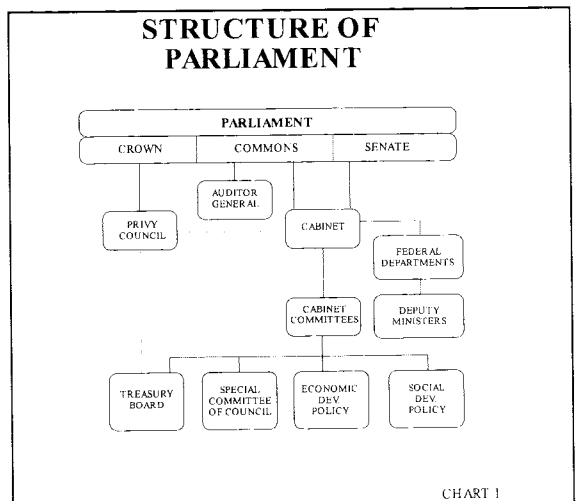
STRUCTURE OF PARLIAMENT

PARLIAMENT

CROWN

COMMONS

SENATE

AUDITOR GENERAL

PRIVY COUNCIL

CABINET

FEDERAL DEPARTMENTS

CABINET COMMITTEES

DEPUTY MINISTERS

TREASURY BOARD

SPECIAL COMMITTEE OF COUNCIL

ECONOMIC DEV. POLICY

SOCIAL DEV. POLICY

CHART 1